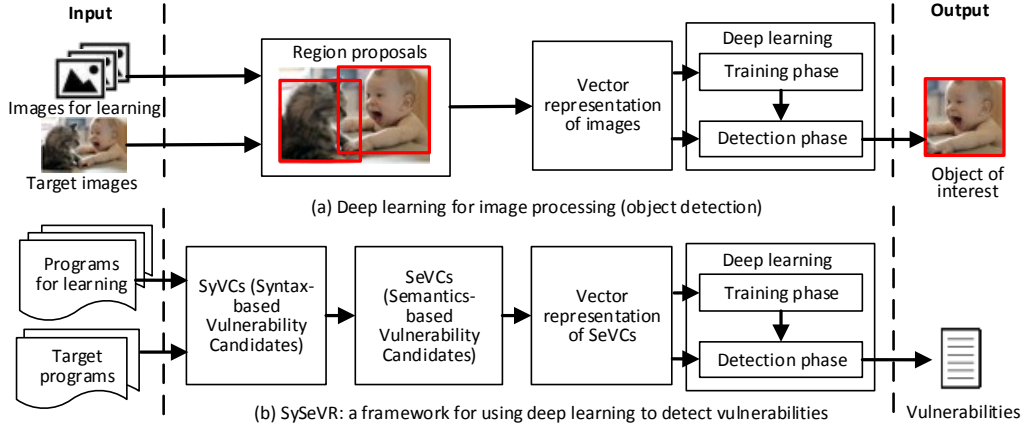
Input

Output

Images for learning

Target images

Region proposals

Vector representation of images

Deep learning

Training phase

Detection phase

Object of interest

(a) Deep learning for image processing (object detection)

Programs for learning

Target programs

SyVCs (Syntax-based Vulnerability Candidates)

SeVCs (Semantics-based Vulnerability Candidates)

Vector representation of SeVCs

Deep learning

Training phase

Detection phase

Vulnerabilities

(b) SySeVR: a framework for using deep learning to detect vulnerabilities